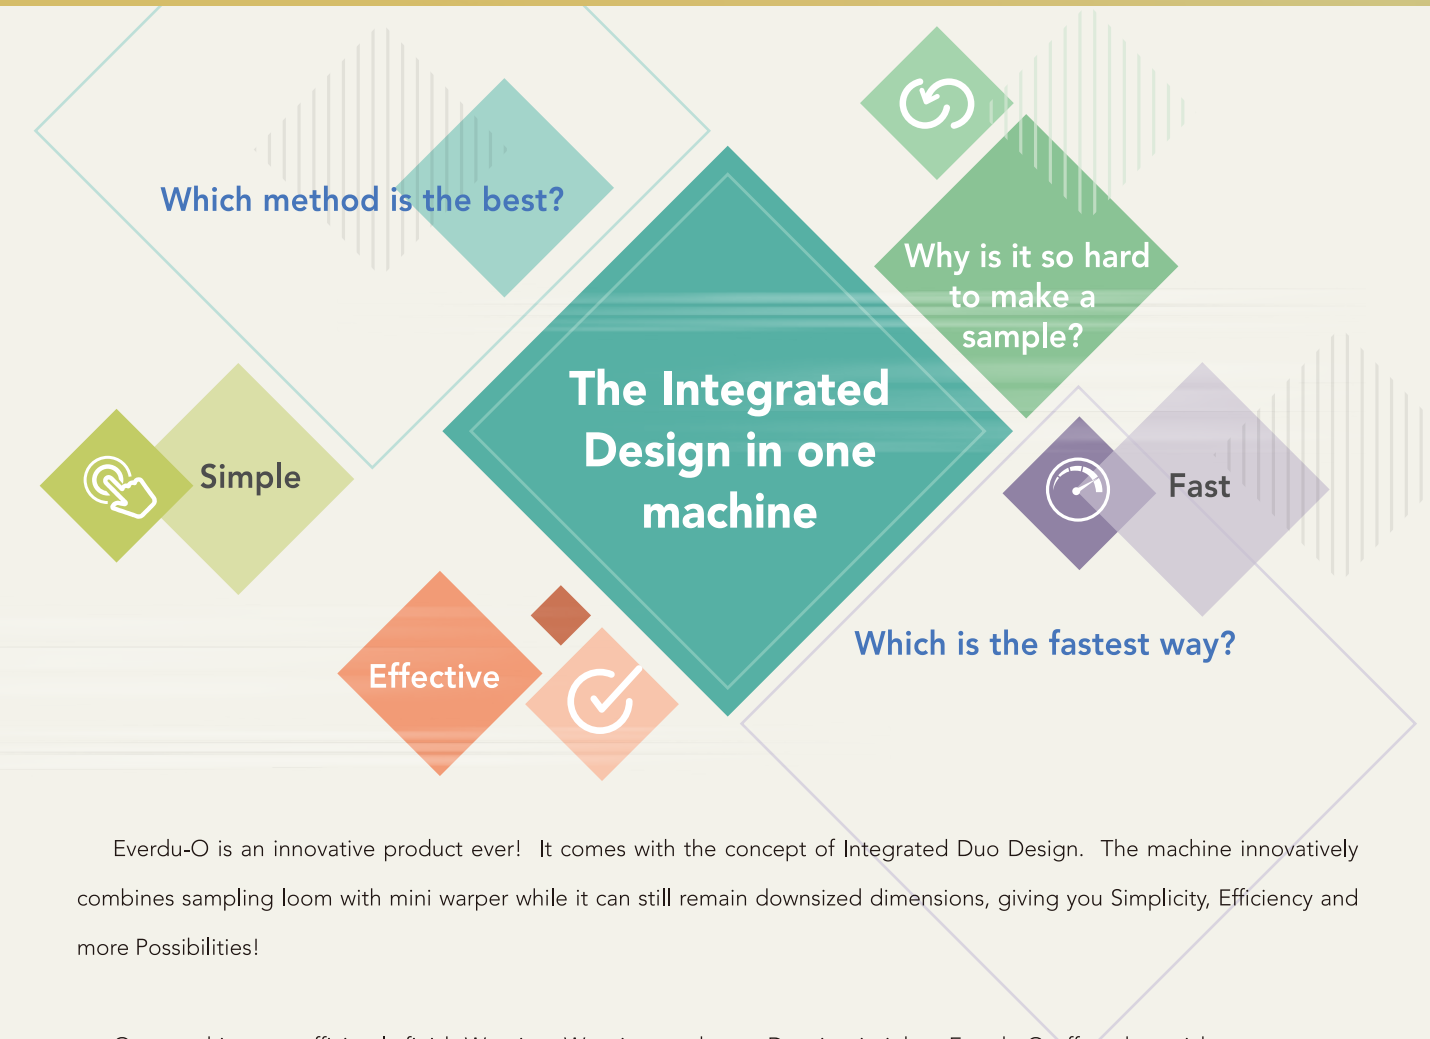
Which method is the best?

Why is it so hard to make a sample?

The Integrated Design in one machine

Simple

Fast

Effective

Which is the fastest way?

Everdu-O is an innovative product ever! It comes with the concept of Integrated Duo Design. The machine innovatively combines sampling loom with mini warper while it can still remain downsized dimensions, giving you Simplicity, Efficiency and more Possibilities!

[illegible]